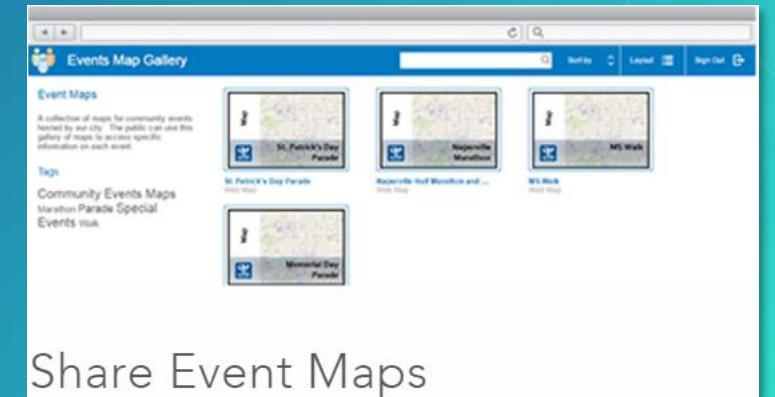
Events Map Gallery

Sort by

Layout

Sign Out

Event Maps

A collection of maps for community events hosted by our city. The public can use this gallery of maps to access specific information on each event.

Tags

Community Events Maps Marathon Parade Special Events Walk

St. Patrick's Day Parade

St. Patrick's Day Parade
Web Map

Naperville Marathon

Naperville Half Marathon and ...
Web Map

MS Walk

MS Walk
Web Map

Memorial Day Parade

Share Event Maps